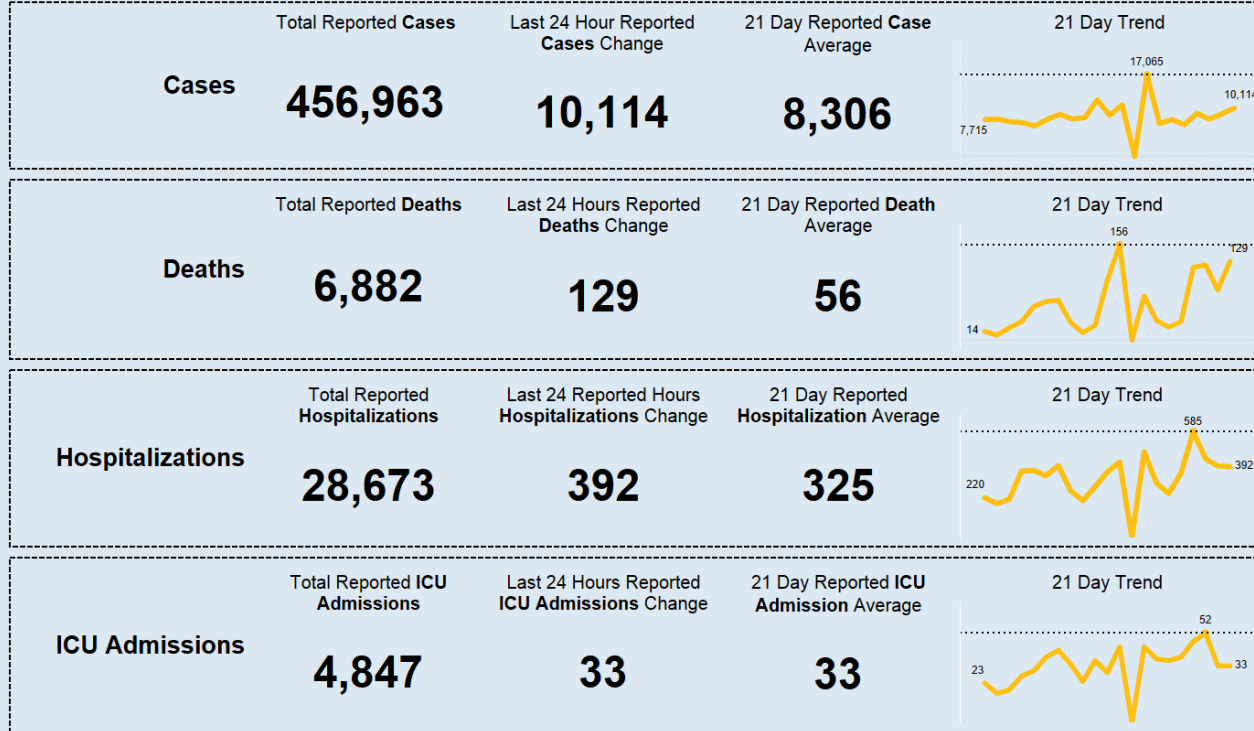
Cases

Total Reported Cases
456,963

Last 24 Hour Reported Cases Change
10,114

21 Day Reported Case Average
8,306

21 Day Trend
17,065
7,715
10,114

Deaths

Total Reported Deaths
6,882

Last 24 Hours Reported Deaths Change
129

21 Day Reported Death Average
56

21 Day Trend
156
14
129

Hospitalizations

Total Reported Hospitalizations
28,673

Last 24 Reported Hours Hospitalizations Change
392

21 Day Reported Hospitalization Average
325

21 Day Trend
585
220
392

ICU Admissions

Total Reported ICU Admissions
4,847

Last 24 Hours Reported ICU Admissions Change
33

21 Day Reported ICU Admission Average
33

21 Day Trend
52
23
33